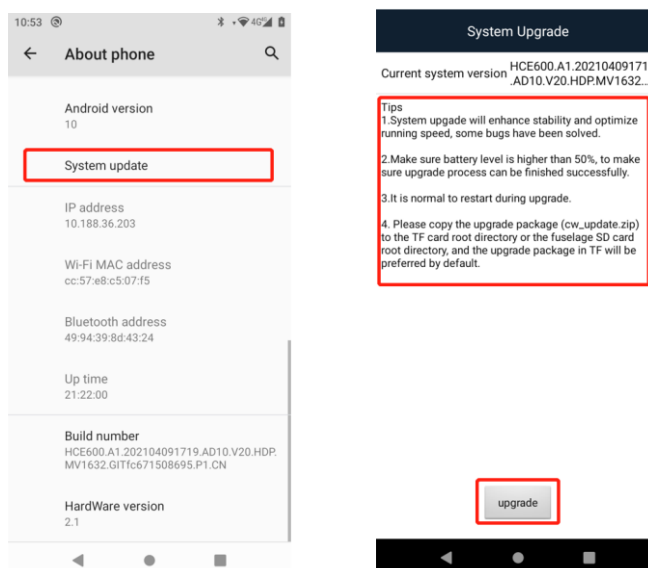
10:53

About phone

Android version
10

System update

IP address
10.188.36.203

Wi-Fi MAC address
cc:57:e8:c5:07:f5

Bluetooth address
49:94:39:8d:43:24

Up time
21:22:00

Build number
HCE600.A1.202104091719.AD10.V20.HDP.MV1632.GITfc671508695.P1.CN

HardWare version
2.1

System Upgrade

Current system version HCE600.A1.20210409171 .AD10.V20.HDP.MV1632...

Tips
1.System upgrade will enhance stability and optimize running speed, some bugs have been solved.

2.Make sure battery level is higher than 50%, to make sure upgrade process can be finished successfully.

3.It is normal to restart during upgrade.

4. Please copy the upgrade package (cw_update.zip) to the TF card root directory or the fuselage SD card root directory, and the upgrade package in TF will be preferred by default.

upgrade